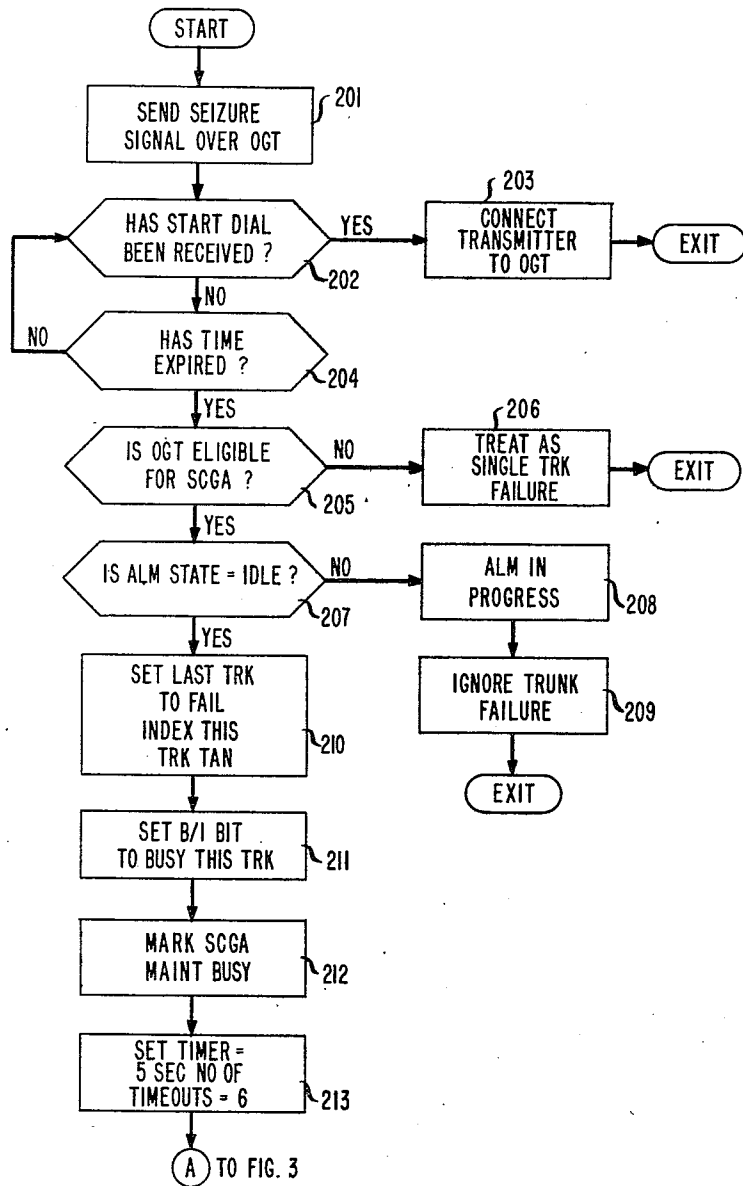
START

SEND SEIZURE SIGNAL OVER OGT 201

HAS START DIAL BEEN RECEIVED ? 202

YES

CONNECT TRANSMITTER TO OGT 203

EXIT

NO

NO

HAS TIME EXPIRED ? 204

YES

IS OGT ELIGIBLE FOR SCGA ? 205

NO

TREAT AS SINGLE TRK FAILURE 206

EXIT

YES

IS ALM STATE = IDLE ? 207

NO

ALM IN PROGRESS 208

IGNORE TRUNK FAILURE 209

EXIT

YES

SET LAST TRK TO FAIL INDEX THIS TRK TAN 210

SET B/I BIT TO BUSY THIS TRK 211

MARK SCGA MAINT BUSY 212

SET TIMER = 5 SEC NO OF TIMEOUTS = 6 213

A TO FIG. 3